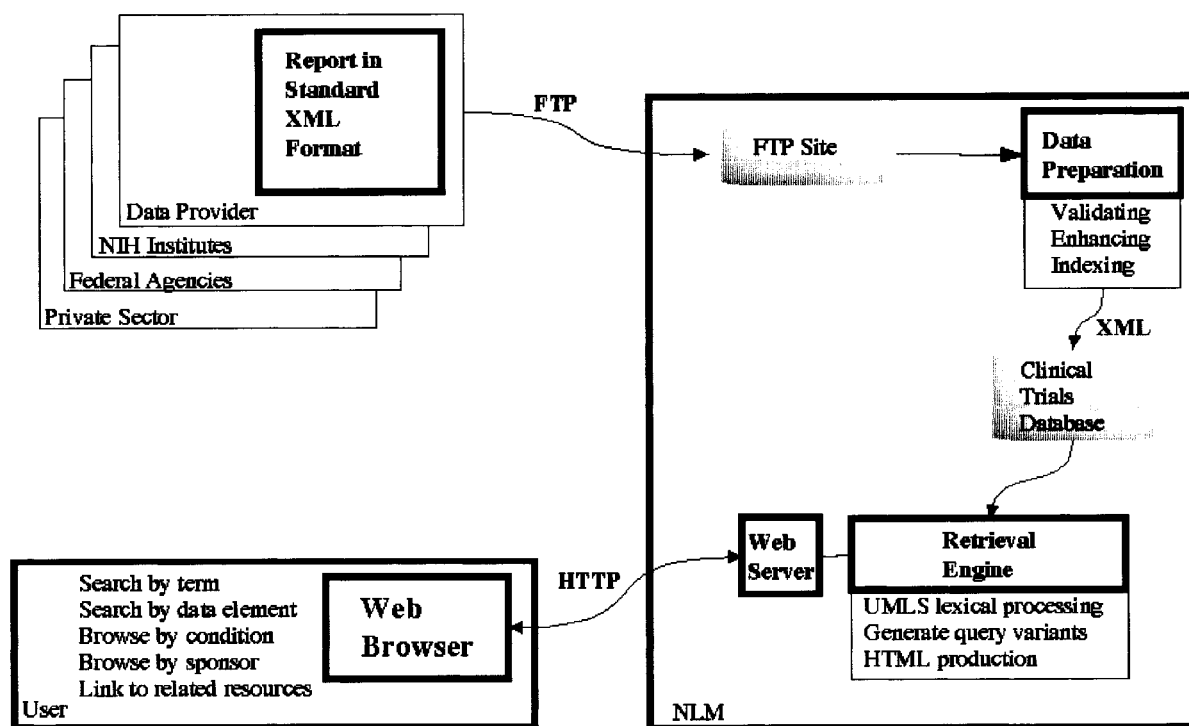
Report in Standard XML Format

Data Provider

NIH Institutes

Federal Agencies

Private Sector

FTP

FTP Site

Data Preparation

Validating
Enhancing
Indexing

XML

Clinical Trials Database

Web Server

Retrieval Engine

UMLS lexical processing
Generate query variants
HTML production

HTTP

Search by term
Search by data element
Browse by condition
Browse by sponsor
Link to related resources

Web Browser

User

NLM